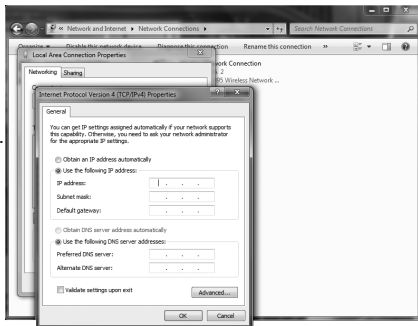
« Network and Internet ▸ Network Connections ▸
Search Network Connections
Organize ▾ Disable this network device Diagnose this connection Rename this connection »
Local Area Connection Properties
Networking Sharing
work Connection
2
35 Wireless Network ...
Internet Protocol Version 4 (TCP/IPv4) Properties
General
You can get IP settings assigned automatically if your network supports this capability. Otherwise, you need to ask your network administrator for the appropriate IP settings.
Obtain an IP address automatically
Use the following IP address:
IP address:
Subnet mask:
Default gateway:
Obtain DNS server address automatically
Use the following DNS server addresses:
Preferred DNS server:
Alternate DNS server:
Validate settings upon exit
Advanced...
OK
Cancel